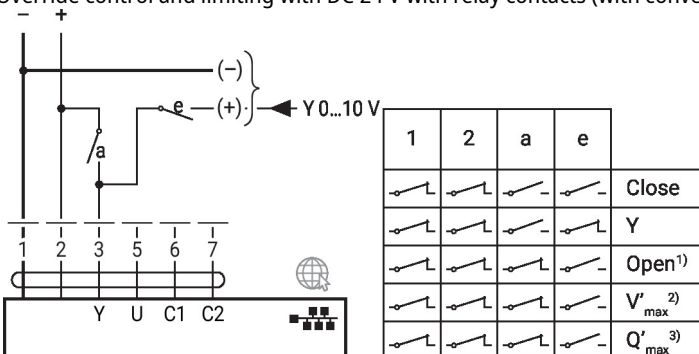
Override control and limiting with DC 24 V with relay contacts (with conve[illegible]

− +

(−)

(+)

Y 0...10 V

a

e

1 2 3 5 6 7

Y U C1 C2

| 1 | 2 | a | e | |
|---|---|---|---|---|
| | | | | Close |
| | | | | Y |
| | | | | Open$^{1)}$ |
| | | | | $V'_{max}$ $^{2)}$ |
| | | | | $Q'_{max}$ $^{3)}$ |